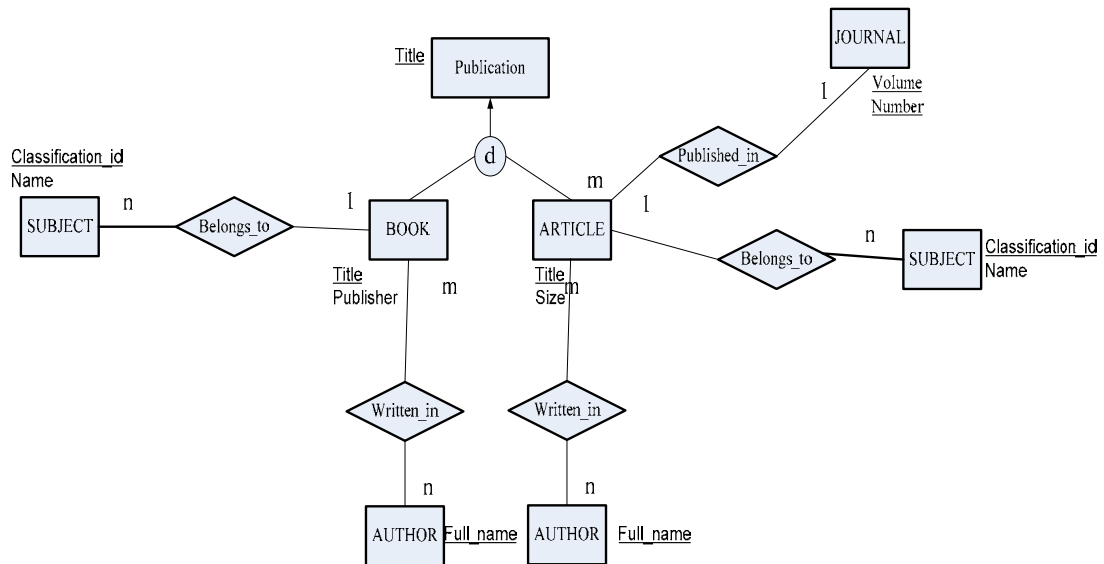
Title
Publication

JOURNAL
Volume
Number

l

d

Published_in

Classification_id
Name

SUBJECT

n

Belongs_to

l

BOOK

m

ARTICLE

l

n

Belongs_to

SUBJECT

Classification_id
Name

Title
Publisher

m

Title
Size

m

Written_in

Written_in

n

n

AUTHOR

Full_name

AUTHOR

Full_name